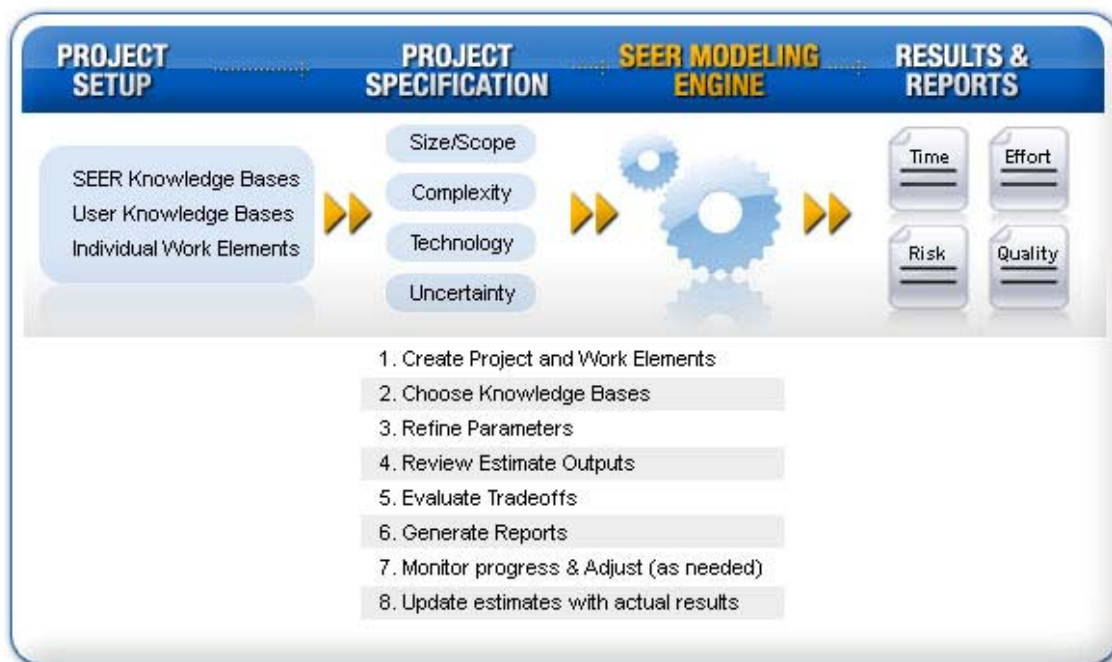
PROJECT SETUP

PROJECT SPECIFICATION

SEER MODELING ENGINE

RESULTS & REPORTS

SEER Knowledge Bases
User Knowledge Bases
Individual Work Elements

Size/Scope
Complexity
Technology
Uncertainty

Time
Effort
Risk
Quality

1. Create Project and Work Elements
2. Choose Knowledge Bases
3. Refine Parameters
4. Review Estimate Outputs
5. Evaluate Tradeoffs
6. Generate Reports
7. Monitor progress & Adjust (as needed)
8. Update estimates with actual results